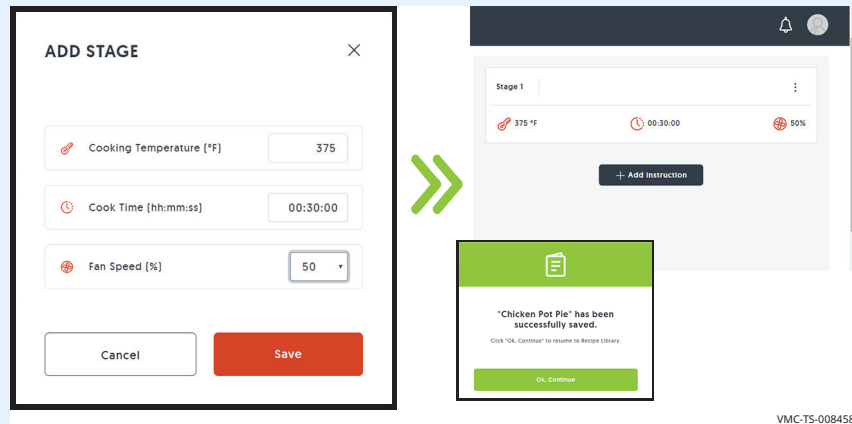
ADD STAGE

Cooking Temperature (°F) 375

Cook Time (hh:mm:ss) 00:30:00

Fan Speed (%) 50

Cancel

Save

Stage 1

375 °F

00:30:00

50%

+ Add Instruction

"Chicken Pot Pie" has been successfully saved.

Click "Ok, Continue" to resume to Recipe Library.

Ok, Continue

VMC-TS-008458